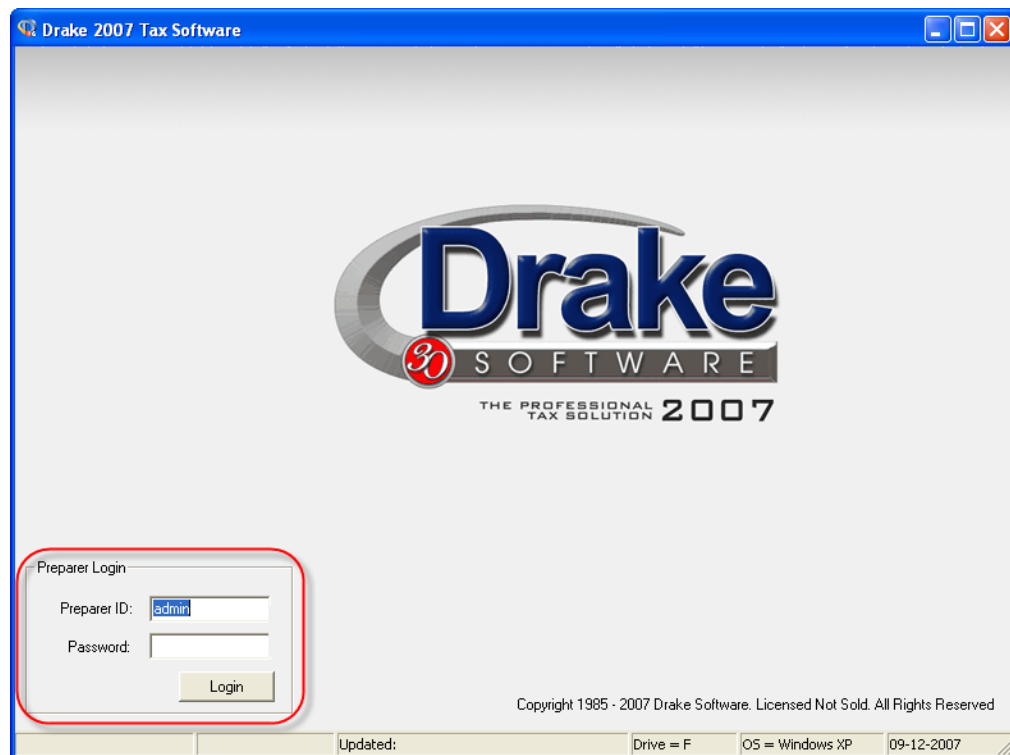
Drake 2007 Tax Software

Drake
30
SOFTWARE
THE PROFESSIONAL TAX SOLUTION 2007

Preparer Login
Preparer ID: admin
Password:
Login

Copyright 1985 - 2007 Drake Software. Licensed Not Sold. All Rights Reserved

Updated:
Drive = F
OS = Windows XP
09-12-2007